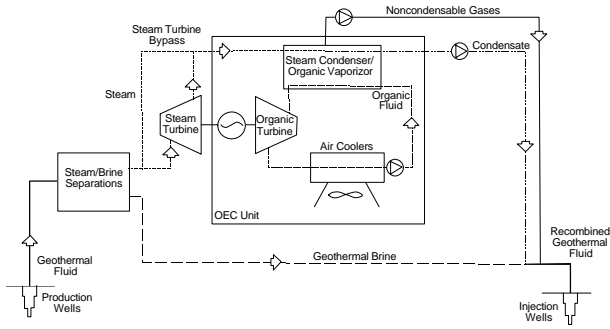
Noncondensable Gases

Steam Turbine Bypass

Condensate

Steam Condenser/ Organic Vaporizor

Steam

Organic Fluid

Steam Turbine

Organic Turbine

Air Coolers

Steam/Brine Separations

OEC Unit

Recombined Geothermal Fluid

Geothermal Fluid

Geothermal Brine

Production Wells

Injection Wells